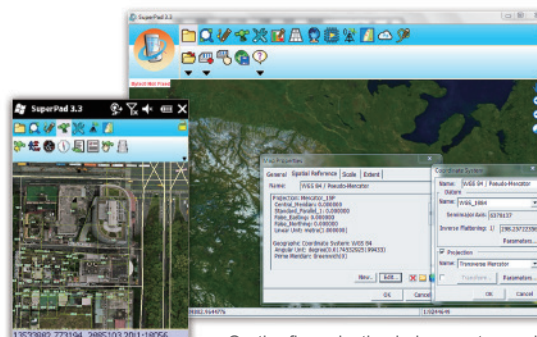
SuperPad 3.3

SuperPad 3.3

Map Properties

General | Spatial Reference | Scale | Extent

Name: WGS 84 / Pseudo-Mercator

Projection: Mercator_1SP
Central_Meridian: 0.000000
Standard_Parallel_1: 0.000000
False_Easting: 0.000000
False_Northing: 0.000000
Linear Unit: metre(1.000000)

Geographic Coordinate System: WGS 84
Angular Unit: degree(0.0174532925199433)
Prime Meridian: Greenwich(0)

New... Edit...

OK Cancel

Coordinate System

Name: WGS 84 / Pseudo-Mercator

Datum

Name: WGS_1984

Semimajor Axis: 6378137

Inverse Flattening: 298.257223563

Parameters...

Projection

Name: Transverse Mercator

Transform... Parameters...

OK Cancel

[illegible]

13532882.773194, 2885103.391(-18056

On the figure, in the dark upper-tone and